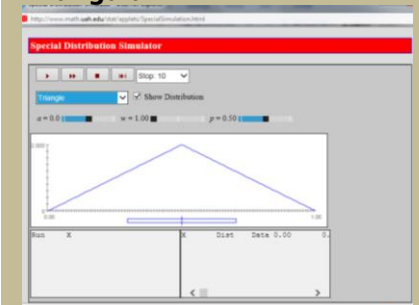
http://www.math.uah.edu/stat/applets/SpecialSimulation.html

Special Distribution Simulator

Stop: 10

Triangle

Show Distribution

$a = 0.0$ $w = 1.00$ $p = 0.50$

2.00

0.00

1.00

Run X

X Dist Data 0.00 0.